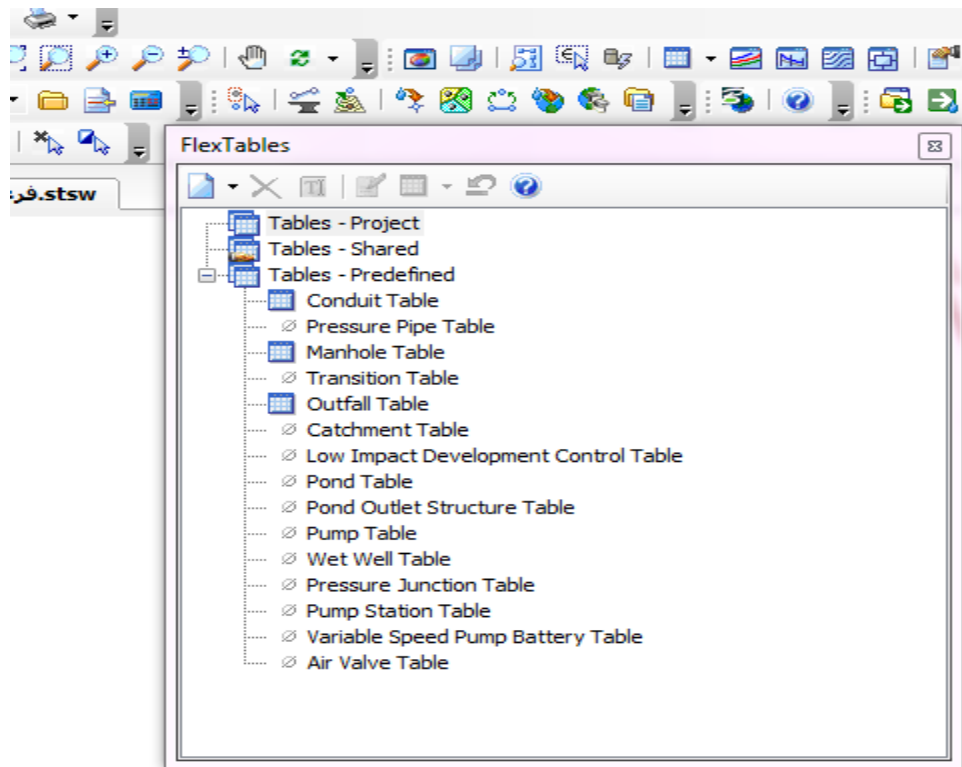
فر.stsw

FlexTables

Tables - Project
Tables - Shared
Tables - Predefined
Conduit Table
Pressure Pipe Table
Manhole Table
Transition Table
Outfall Table
Catchment Table
Low Impact Development Control Table
Pond Table
Pond Outlet Structure Table
Pump Table
Wet Well Table
Pressure Junction Table
Pump Station Table
Variable Speed Pump Battery Table
Air Valve Table